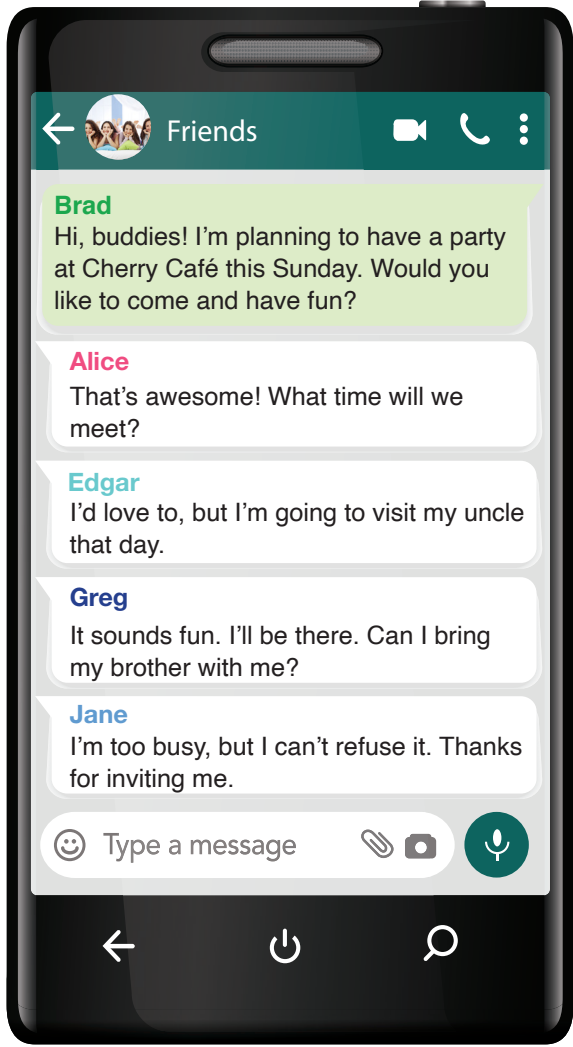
Friends

Brad
Hi, buddies! I'm planning to have a party at Cherry Café this Sunday. Would you like to come and have fun?

Alice
That's awesome! What time will we meet?

Edgar
I'd love to, but I'm going to visit my uncle that day.

Greg
It sounds fun. I'll be there. Can I bring my brother with me?

Jane
I'm too busy, but I can't refuse it. Thanks for inviting me.

Type a message